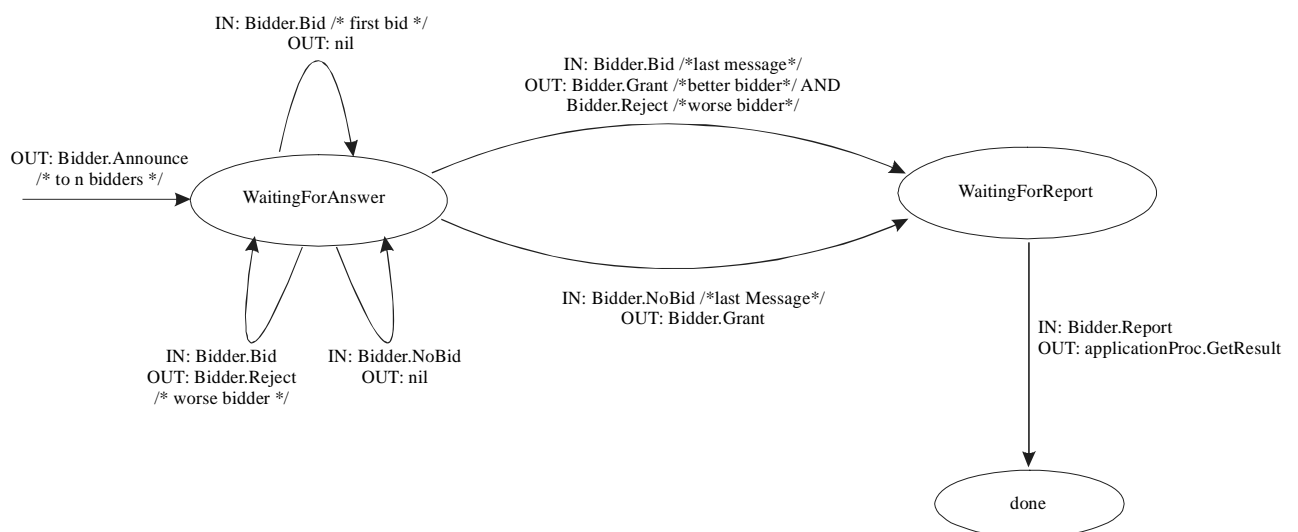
IN: Bidder.Bid /* first bid */
OUT: nil

IN: Bidder.Bid /*last message*/
OUT: Bidder.Grant /*better bidder*/ AND
Bidder.Reject /*worse bidder*/

OUT: Bidder.Announce
/* to n bidders */

WaitingForAnswer

WaitingForReport

IN: Bidder.NoBid /*last Message*/
OUT: Bidder.Grant

IN: Bidder.Report
OUT: applicationProc.GetResult

IN: Bidder.Bid
OUT: Bidder.Reject
/* worse bidder */

IN: Bidder.NoBid
OUT: nil

done